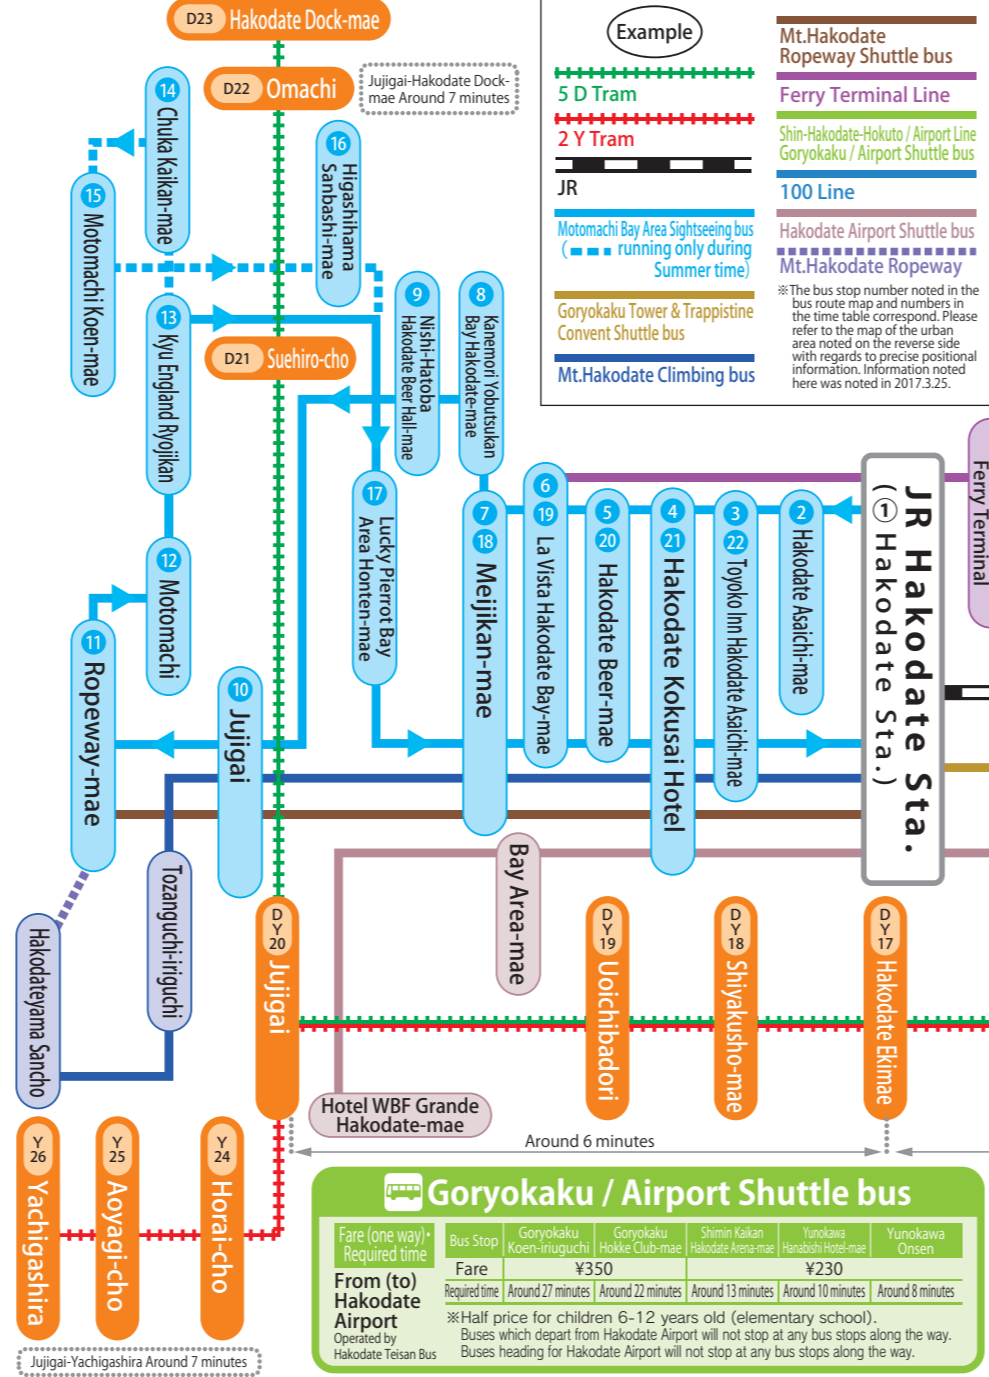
D23 Hakodate Dock-mae

D22 Omachi

Jujigai-Hakodate Dock-mae Around 7 minutes

Example

5 D Tram

2 Y Tram

JR

Motomachi Bay Area Sightseeing bus ( running only during Summer time)

Goryokaku Tower & Trappistine Convent Shuttle bus

Mt.Hakodate Climbing bus

Mt.Hakodate Ropeway Shuttle bus

Ferry Terminal Line

Shin-Hakodate-Hokuto / Airport Line Goryokaku / Airport Shuttle bus

100 Line

Hakodate Airport Shuttle bus

Mt.Hakodate Ropeway

※The bus stop number noted in the bus route map and numbers in the time table correspond. Please refer to the map of the urban area noted on the reverse side with regards to precise positional information. Information noted here was noted in 2017.3.25.

14 Chuka Kaikan-mae

15 Motomachi Koen-mae

16 Higashihama Sanbashi-mae

13 Kyu England Ryojikan

D21 Suehiro-cho

9 Nishi-Hatoba Hakodate Beer Hall-mae

8 Kanemori Yobutsukan Bay Hakodate-mae

17 Lucky Pierrot Bay Area Honten-mae

12 Motomachi

11 Ropeway-mae

10 Jujigai

7 18 Meijikan-mae

6 19 La Vista Hakodate Bay-mae

5 20 Hakodate Beer-mae

4 21 Hakodate Kokusai Hotel

3 22 Toyoko Inn Hakodate Asaichi-mae

2 Hakodate Asaichi-mae

JR Hakodate Sta. (① Hakodate Sta.)

Ferry Terminal

Bay Area-mae

Tozanguchi-iriguchi

Hakodateyama Sancho

D Y 20 Jujigai

D Y 19 Uoichibadori

D Y 18 Shiyakusho-mae

D Y 17 Hakodate Ekimae

Hotel WBF Grande Hakodate-mae

Around 6 minutes

Y 26 Yachigashira

Y 25 Aoyagi-cho

Y 24 Horai-cho

Jujigai-Yachigashira Around 7 minutes

Goryokaku / Airport Shuttle bus

Fare (one way)· Required time

From (to) Hakodate Airport
Operated by Hakodate Teisan Bus

| Bus Stop | Goryokaku Koen-iriguchi | Goryokaku Hokke Club-mae | Shimin Kaikan Hakodate Arena-mae | Yunokawa Hanabishi Hotel-mae | Yunokawa Onsen |
|---|---|---|---|---|---|
| Fare | ¥350 | | ¥230 | | |
| Required time | Around 27 minutes | Around 22 minutes | Around 13 minutes | Around 10 minutes | Around 8 minutes |

※Half price for children 6-12 years old (elementary school).
Buses which depart from Hakodate Airport will not stop at any bus stops along the way.
Buses heading for Hakodate Airport will not stop at any bus stops along the way.